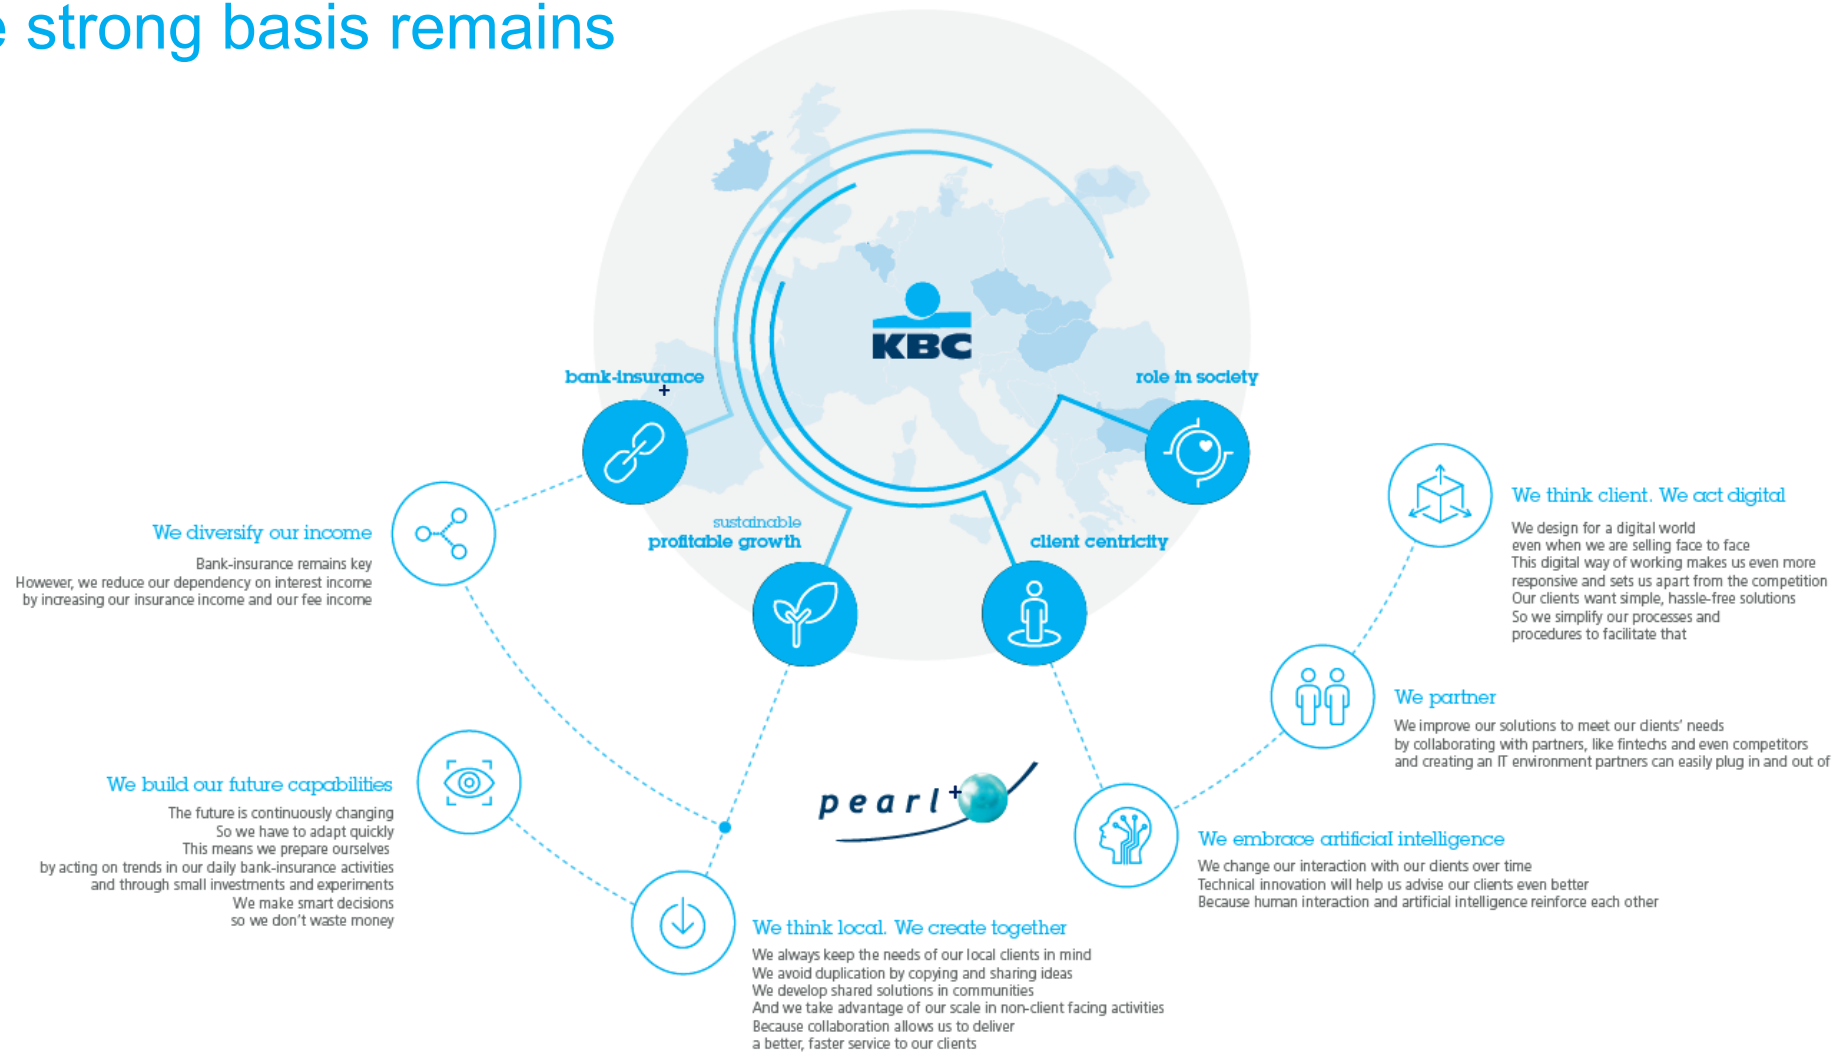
e strong basis remains

KBC

bank-insurance
+

role in society

sustainable
profitable growth

client centricity

We diversify our income
Bank-insurance remains key
However, we reduce our dependency on interest income
by increasing our insurance income and our fee income

We think client. We act digital
We design for a digital world
even when we are selling face to face
This digital way of working makes us even more responsive and sets us apart from the competition
Our clients want simple, hassle-free solutions
So we simplify our processes and procedures to facilitate that

We partner
We improve our solutions to meet our clients' needs
by collaborating with partners, like fintechs and even competitors
and creating an IT environment partners can easily plug in and out of

We build our future capabilities
The future is continuously changing
So we have to adapt quickly
This means we prepare ourselves
by acting on trends in our daily bank-insurance activities
and through small investments and experiments
We make smart decisions
so we don't waste money

pearl+

We embrace artificial intelligence
We change our interaction with our clients over time
Technical innovation will help us advise our clients even better
Because human interaction and artificial intelligence reinforce each other

We think local. We create together
We always keep the needs of our local clients in mind
We avoid duplication by copying and sharing ideas
We develop shared solutions in communities
And we take advantage of our scale in non-client facing activities
Because collaboration allows us to deliver
a better, faster service to our clients